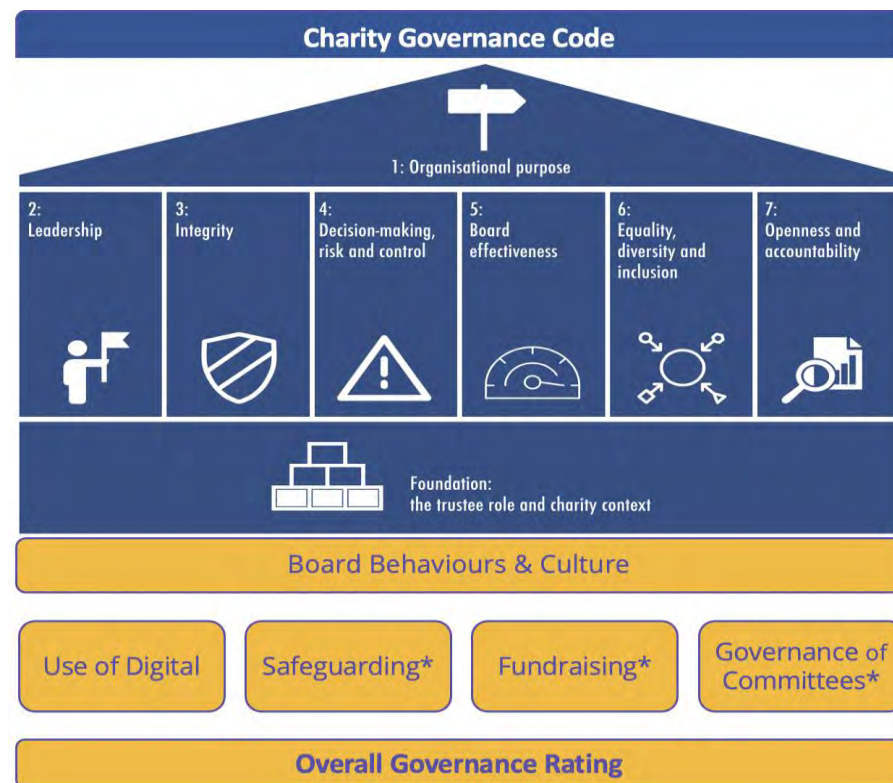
Charity Governance Code

1: Organisational purpose

2:
Leadership

3:
Integrity

4:
Decision-making, risk and control

5:
Board effectiveness

6:
Equality, diversity and inclusion

7:
Openness and accountability

Foundation:
the trustee role and charity context

Board Behaviours & Culture

Use of Digital

Safeguarding*

Fundraising*

Governance of Committees*

Overall Governance Rating